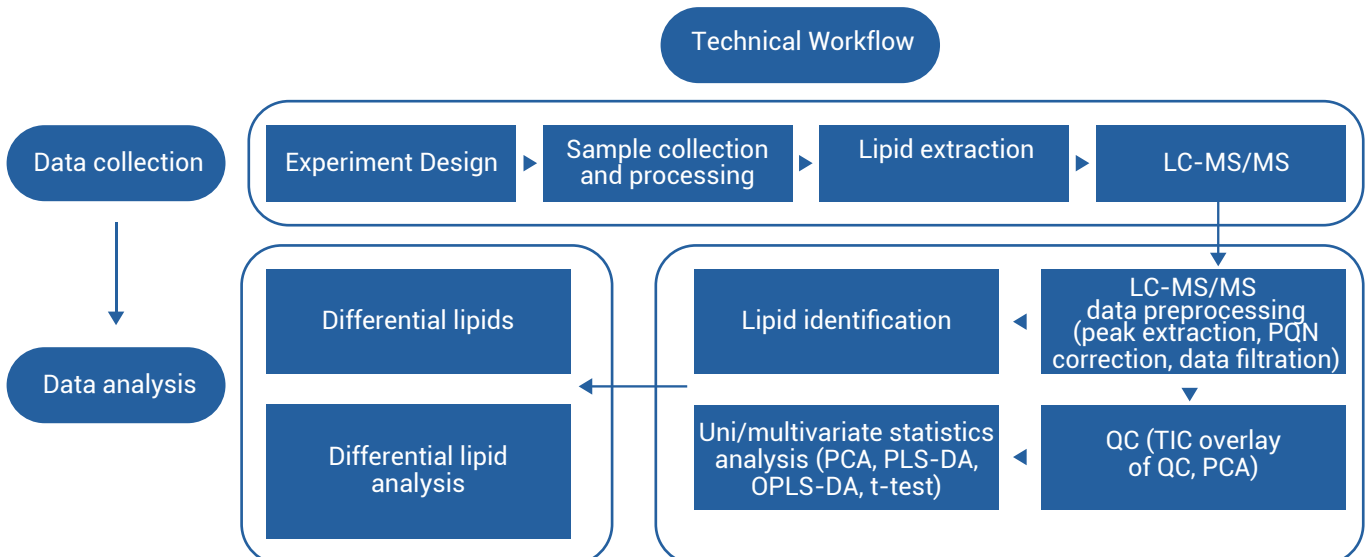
Technical Workflow

Data collection

Experiment Design

Sample collection and processing

Lipid extraction

LC-MS/MS

Data analysis

Differential lipids

Differential lipid analysis

Lipid identification

LC-MS/MS data preprocessing (peak extraction, PQN correction, data filtration)

Uni/multivariate statistics analysis (PCA, PLS-DA, OPLS-DA, t-test)

QC (TIC overlay of QC, PCA)